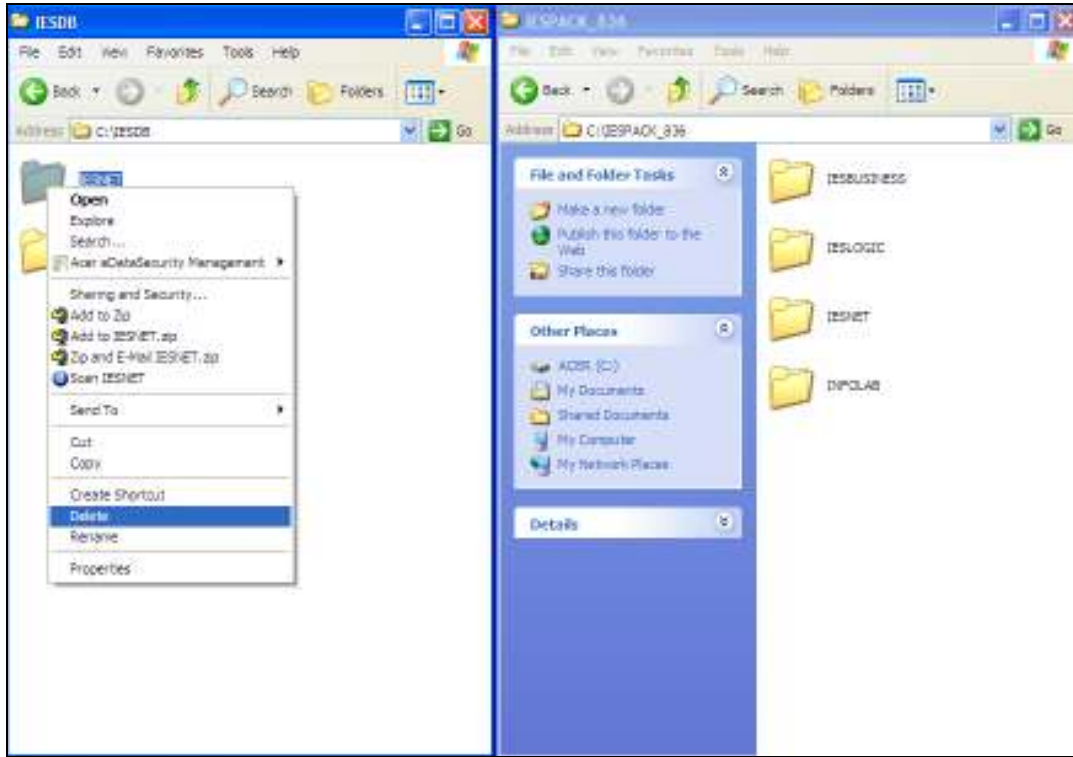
IESDB

File Edit View Favorites Tools Help

Back Search Folders

Address C:\IESDB Go

IESNET

Open
Explore
Search...
Acer eDataSecurity Management
Sharing and Security...
Add to Zip
Add to IESNET.zip
Zip and E-Mail IESNET.zip
Scan IESNET
Send To
Cut
Copy
Create Shortcut
Delete
Rename
Properties

IESPACK_836

File Edit View Favorites Tools Help

Back Search Folders

Address C:\IESPACK_836 Go

File and Folder Tasks

Make a new folder
Publish this folder to the Web
Share this folder

Other Places

ACER (C:)
My Documents
Shared Documents
My Computer
My Network Places

Details

IESBUSINESS

IESLOGIC

IESNET

DIPCLAB